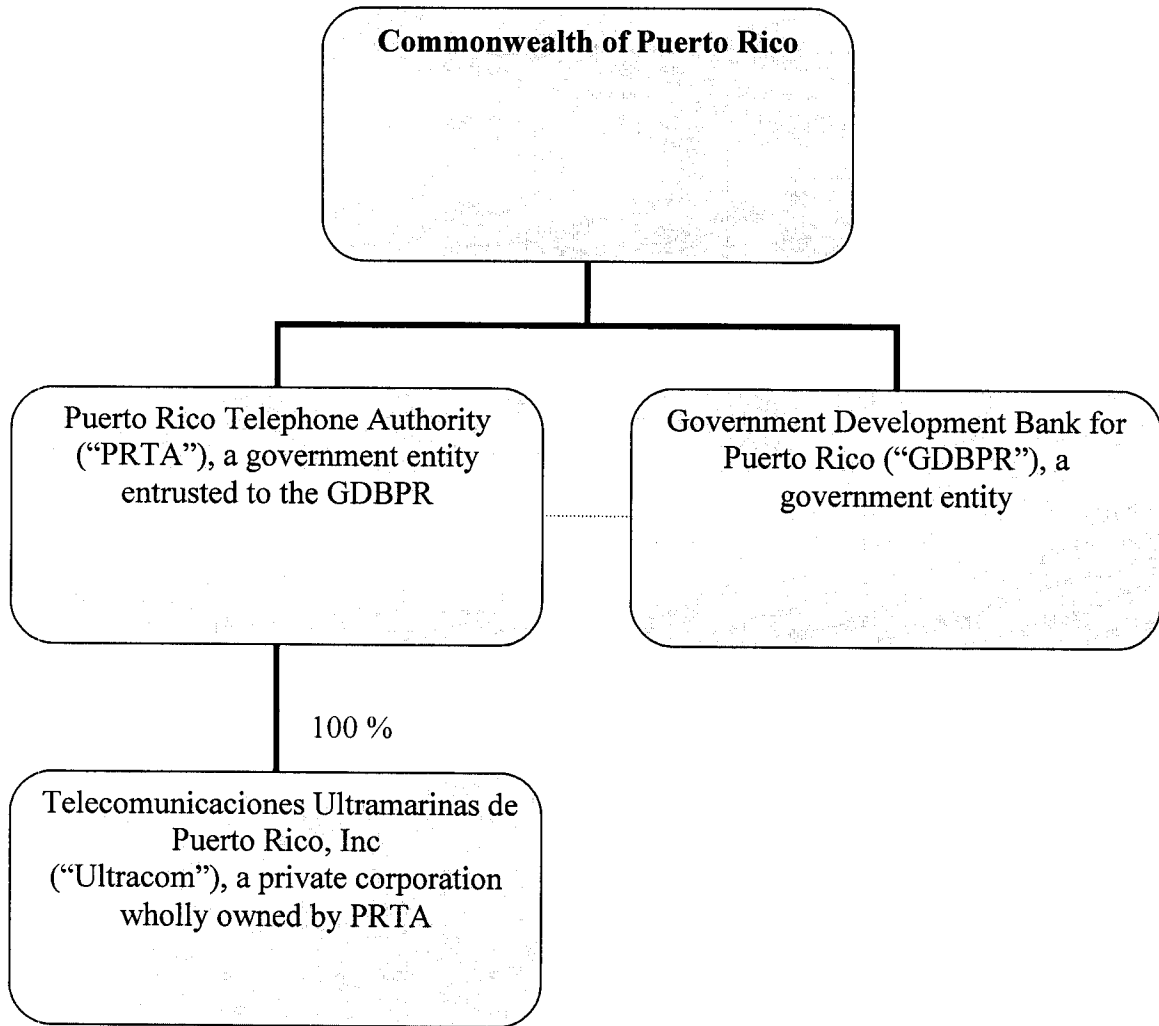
**Commonwealth of Puerto Rico**

Puerto Rico Telephone Authority ("PRTA"), a government entity entrusted to the GDBPR

Government Development Bank for Puerto Rico ("GDBPR"), a government entity

100 %

Telecomunicaciones Ultramarinas de Puerto Rico, Inc ("Ultracom"), a private corporation wholly owned by PRTA